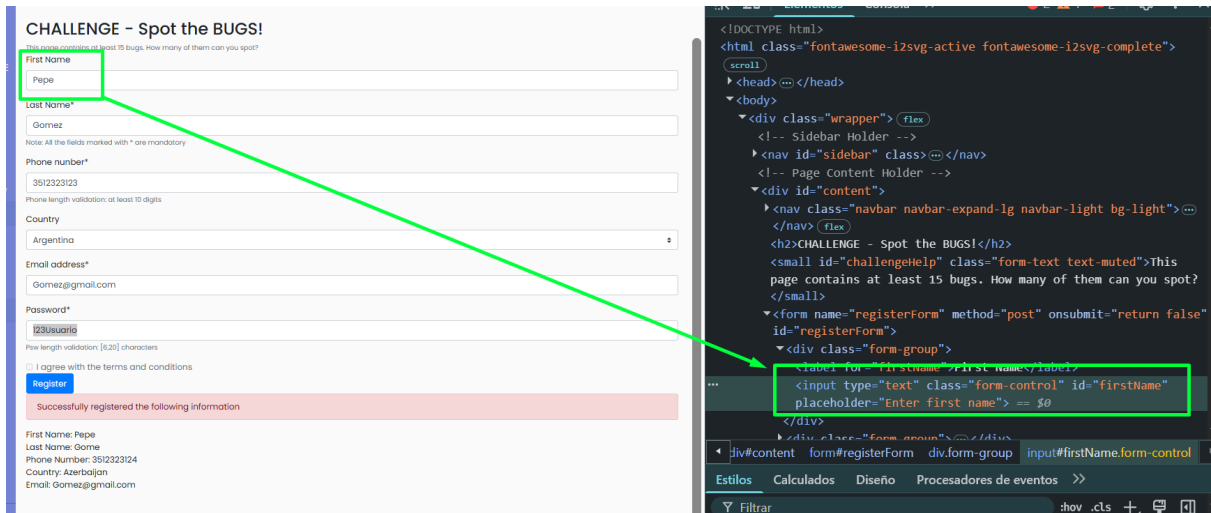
CHALLENGE - Spot the BUGS!
This page contains at least 15 bugs. How many of them can you spot?

First Name
Pepe

Last Name*
Gomez
Note: All the fields marked with * are mandatory

Phone nunber*
3512323123
Phone length validation: at least 10 digits

Country
Argentina

Email address*
Gomez@gmail.com

Password*
123Usuario
Psw length validation: [6,20] characters

I agree with the terms and conditions
Register

Successfully registered the following information

First Name: Pepe
Last Name: Gome
Phone Number: 3512323124
Country: Azerbaijan
Email: Gomez@gmail.com

<!DOCTYPE html>
<html class="fontawesome-i2svg-active fontawesome-i2svg-complete">
scroll
<head> ··· </head>
<body>
<div class="wrapper"> flex
<!-- Sidebar Holder -->
<nav id="sidebar" class> ··· </nav>
<!-- Page Content Holder -->
<div id="content">
<nav class="navbar navbar-expand-lg navbar-light bg-light"> ···
</nav> flex
<h2>CHALLENGE - Spot the BUGS!</h2>
<small id="challengeHelp" class="form-text text-muted">This page contains at least 15 bugs. How many of them can you spot?
</small>
<form name="registerForm" method="post" onsubmit="return false" id="registerForm">
<div class="form-group">
<label for="firstName">First Name</label>
<input type="text" class="form-control" id="firstName" placeholder="Enter first name"> == $0
</div>
<div class="form-group"> ··· </div>

div#content form#registerForm div.form-group input#firstName.form-control
Estilos Calculados Diseño Procesadores de eventos >>
Filtrar :hov .cls